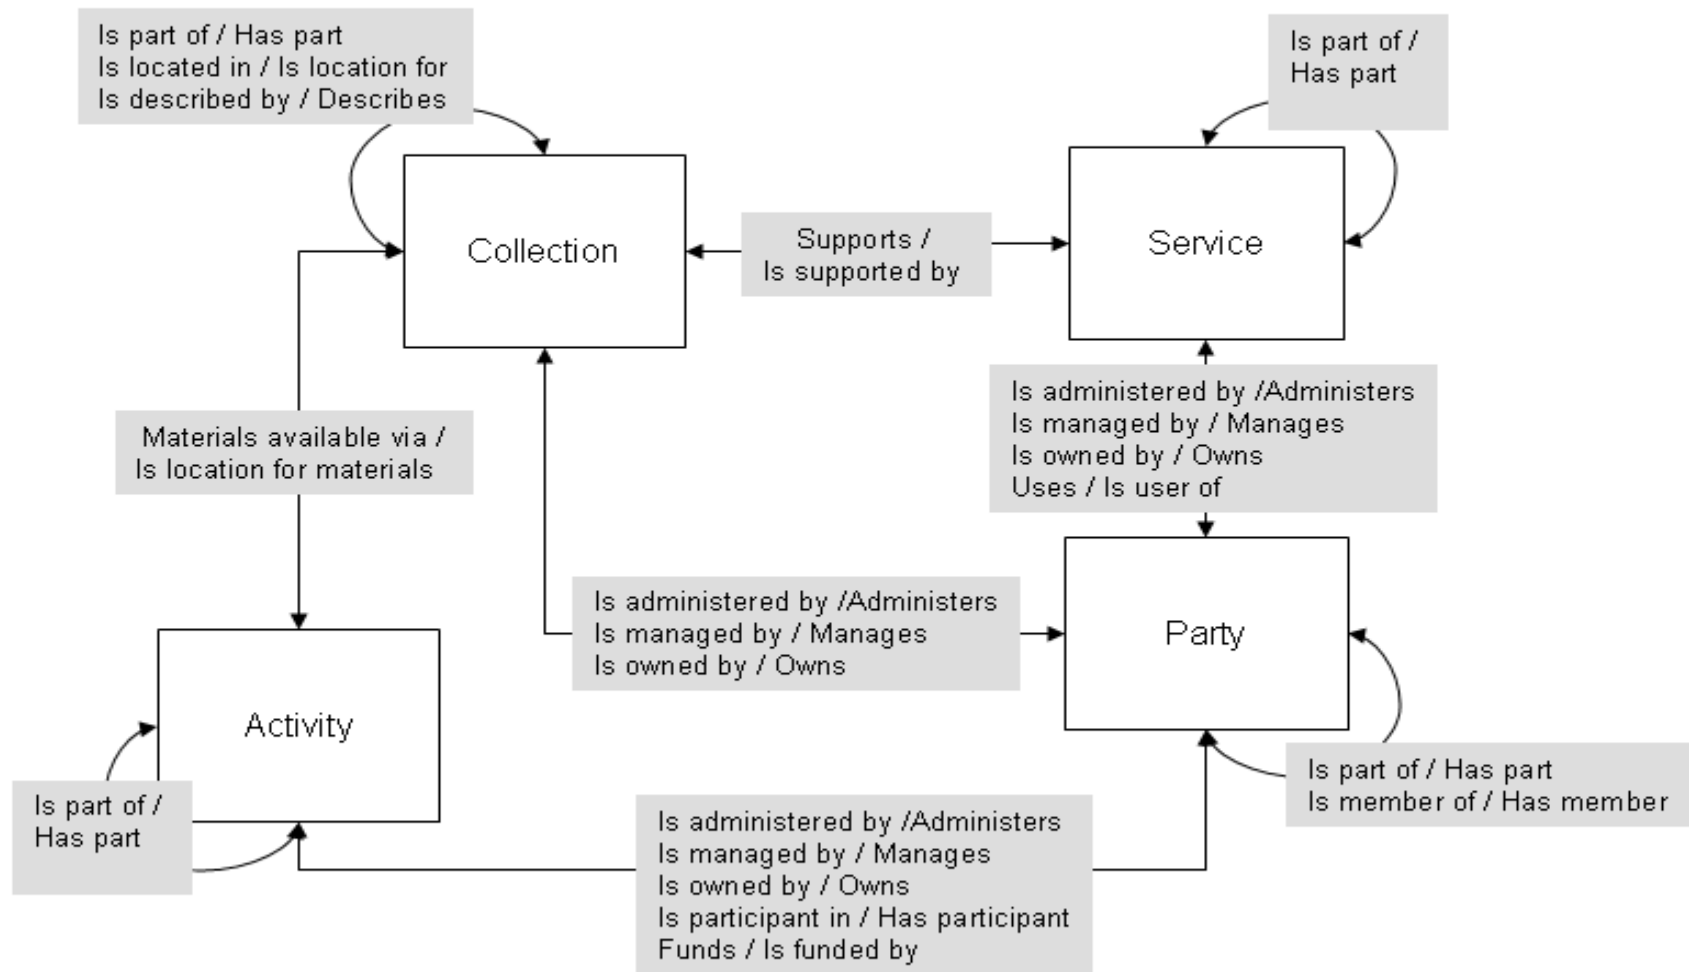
Is part of / Has part
Is located in / Is location for
Is described by / Describes

Is part of / Has part

Collection

Supports / Is supported by

Service

Is administered by /Administers
Is managed by / Manages
Is owned by / Owns
Uses / Is user of

Materials available via / Is location for materials

Is administered by /Administers
Is managed by / Manages
Is owned by / Owns

Party

Activity

Is part of / Has part

Is part of / Has part
Is member of / Has member

Is administered by /Administers
Is managed by / Manages
Is owned by / Owns
Is participant in / Has participant
Funds / Is funded by